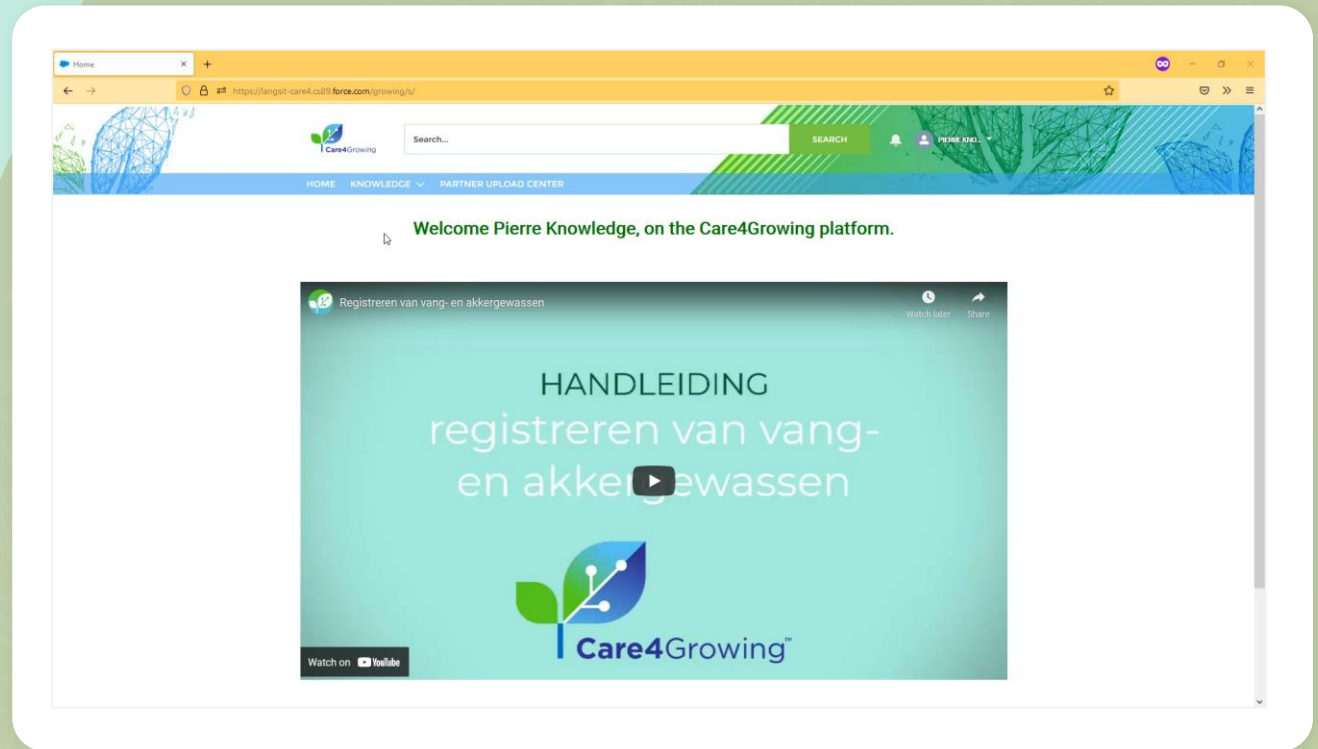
Home
https://langsit-care4.cs89.force.com/growing/s/

Care4Growing
Search...
SEARCH
PIERRE KNO...

HOME KNOWLEDGE PARTNER UPLOAD CENTER

Welcome Pierre Knowledge, on the Care4Growing platform.

Registreren van vang- en akkergewassen
Watch later
Share

HANDLEIDING
registreren van vang-
en akkergewassen

Care4Growing™

Watch on YouTube